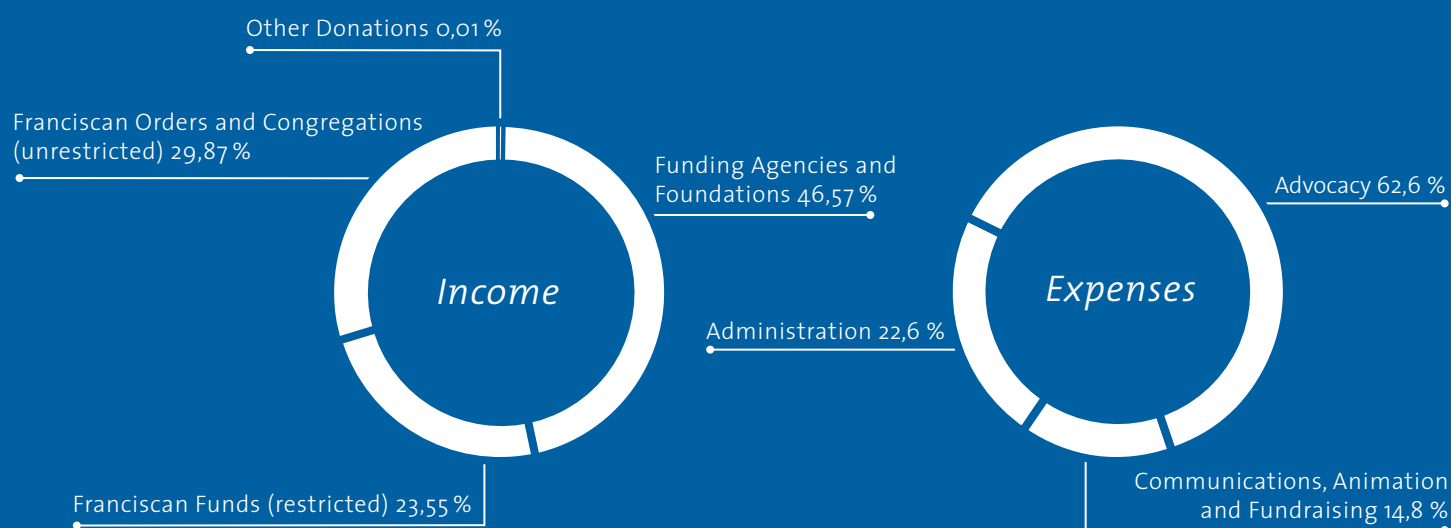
Other Donations 0,01 %

Franciscan Orders and Congregations (unrestricted) 29,87 %

Funding Agencies and Foundations 46,57 %

Income

Franciscan Funds (restricted) 23,55 %

Advocacy 62,6 %

Expenses

Administration 22,6 %

Communications, Animation and Fundraising 14,8 %